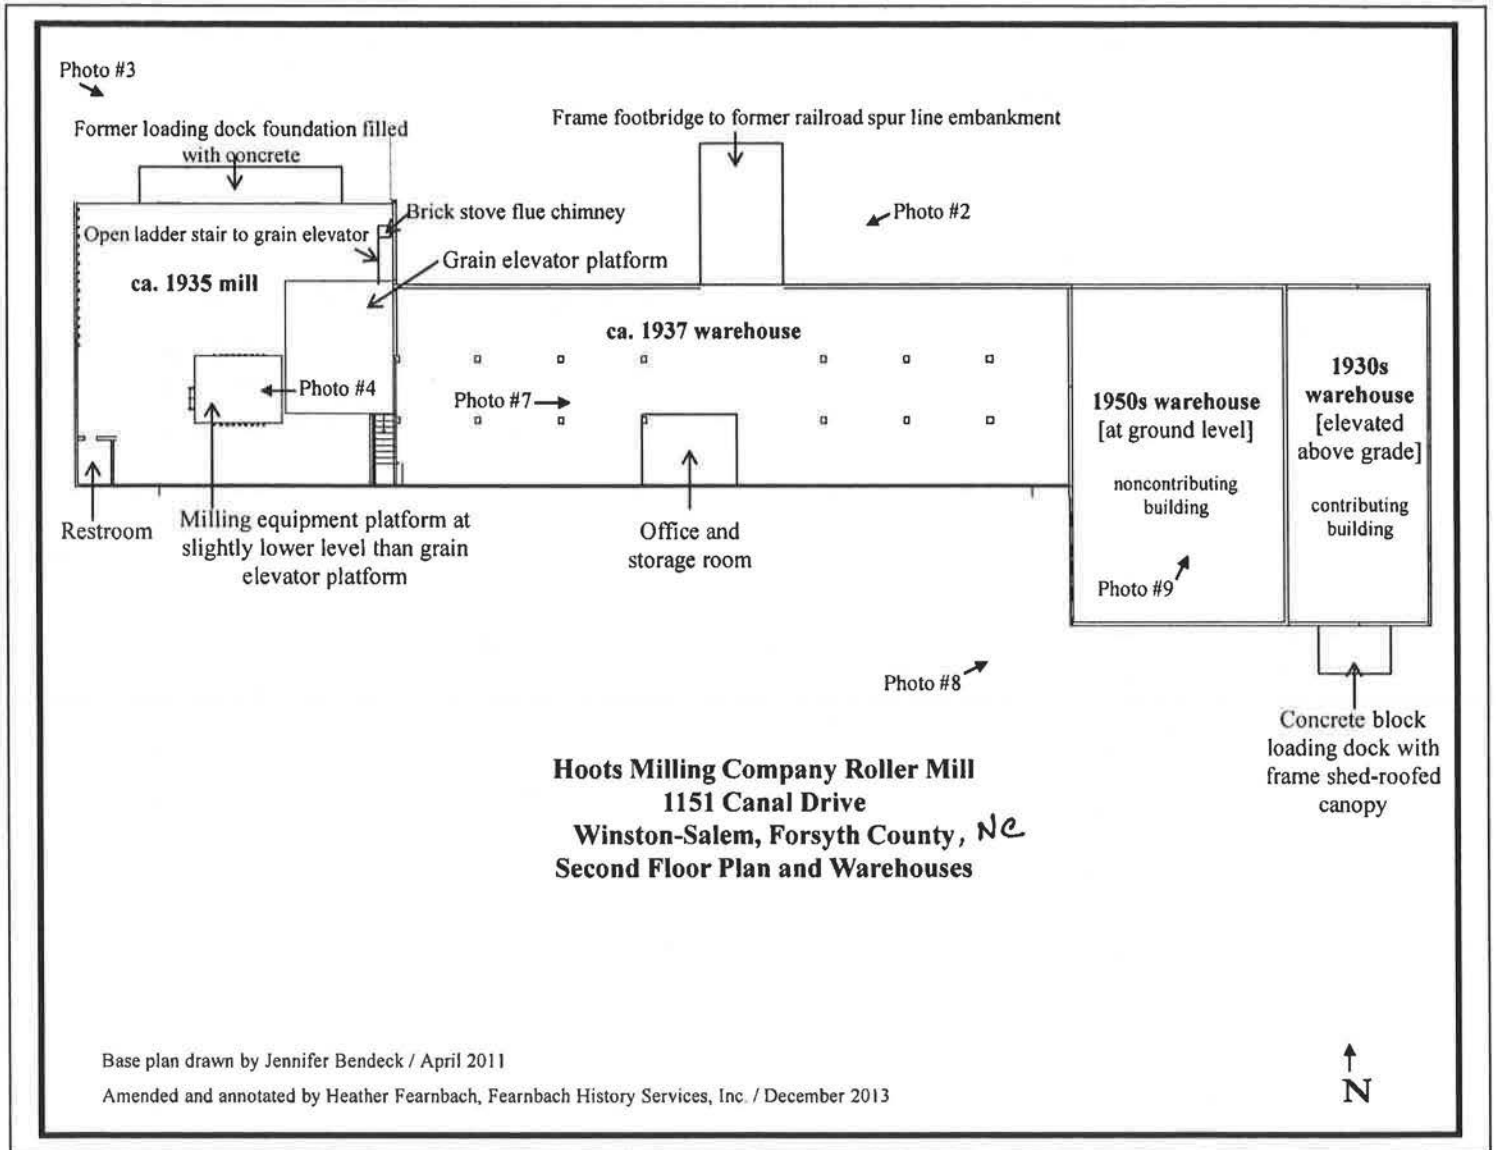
Photo #3

Former loading dock foundation filled with concrete

Frame footbridge to former railroad spur line embankment

Brick stove flue chimney

Open ladder stair to grain elevator

Photo #2

Grain elevator platform

ca. 1935 mill

ca. 1937 warehouse

Photo #4

Photo #7

1950s warehouse [at ground level]

noncontributing building

1930s warehouse [elevated above grade]

contributing building

Restroom

Milling equipment platform at slightly lower level than grain elevator platform

Office and storage room

Photo #9

Photo #8

Concrete block loading dock with frame shed-roofed canopy

Hoots Milling Company Roller Mill
1151 Canal Drive
Winston-Salem, Forsyth County, NC
Second Floor Plan and Warehouses

Base plan drawn by Jennifer Bendeck / April 2011

Amended and annotated by Heather Fearnbach, Fearnbach History Services, Inc. / December 2013

N